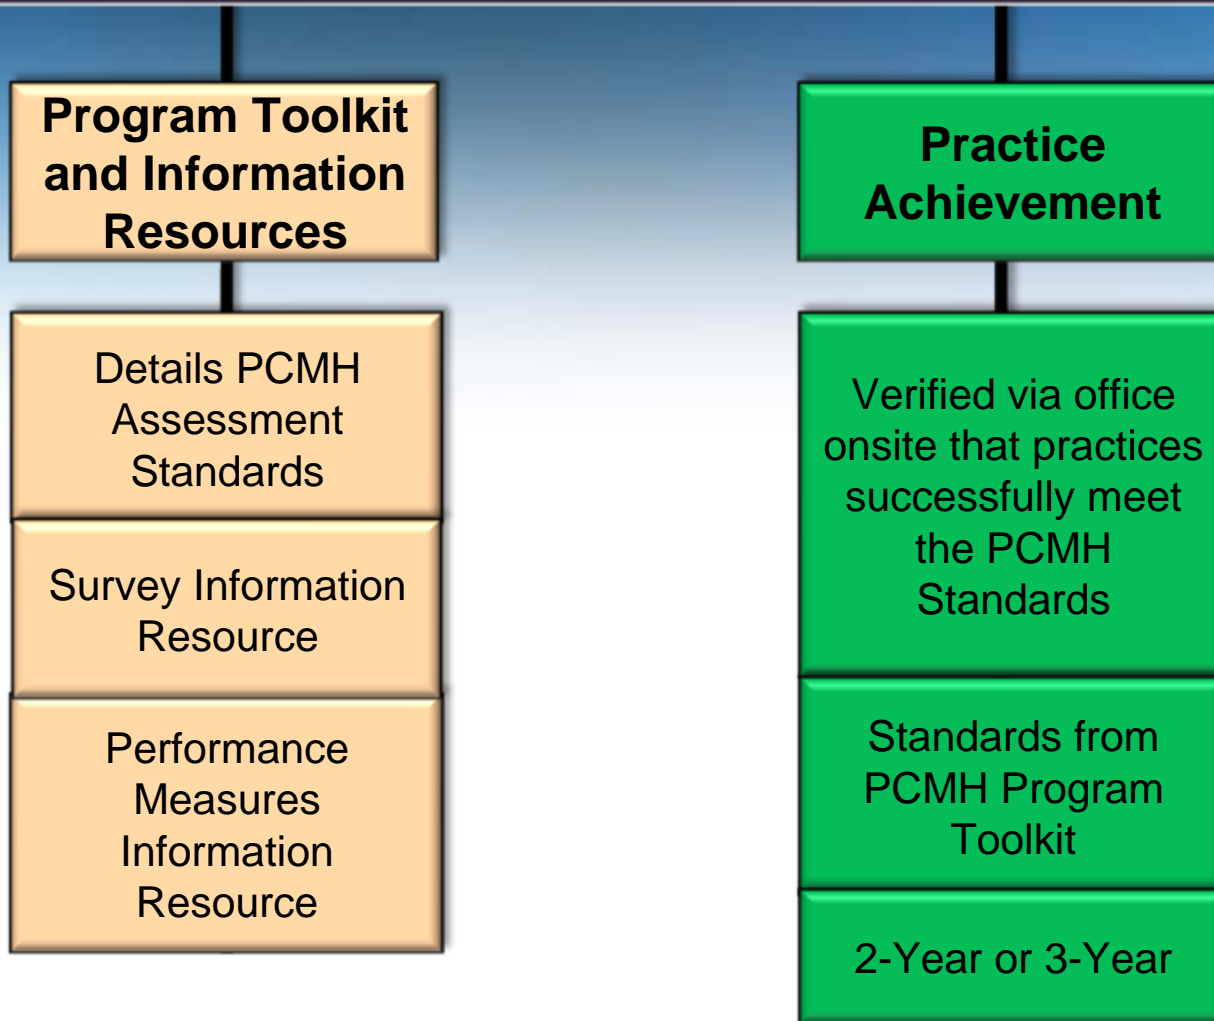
Program Toolkit and Information Resources

Details PCMH Assessment Standards

Survey Information Resource

Performance Measures Information Resource

Practice Achievement

Verified via office onsite that practices successfully meet the PCMH Standards

Standards from PCMH Program Toolkit

2-Year or 3-Year